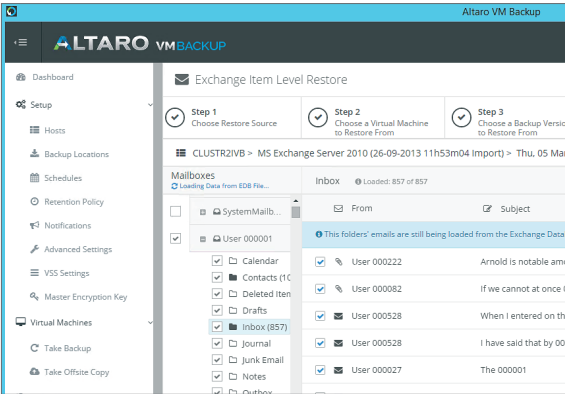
Altaro VM Backup

ALTARO VMBACKUP

Dashboard
Setup
Hosts
Backup Locations
Schedules
Retention Policy
Notifications
Advanced Settings
VSS Settings
Master Encryption Key
Virtual Machines
Take Backup
Take Offsite Copy

Exchange Item Level Restore

Step 1
Choose Restore Source

Step 2
Choose a Virtual Machine to Restore From

Step 3
Choose a Backup Versio

CLUSTR2IVB > MS Exchange Server 2010 (26-09-2013 11h53m04 Import) > Thu, 05 Ma

Mailboxes
Loading Data from EDB File...

SystemMailb...
User 000001
Calendar
Contacts (10
Deleted Item
Drafts
Inbox (857)
Journal
Junk Email
Notes
Outbox

Inbox Loaded: 857 of 857

From
Subject

This folders' emails are still being loaded from the Exchange Data

| From | Subject |
|---|---|
| User 000222 | Arnold is notable amo |
| User 000082 | If we cannot at once C |
| User 000528 | When I entered on the |
| User 000528 | I have said that by 00 |
| User 000027 | The 000001 |